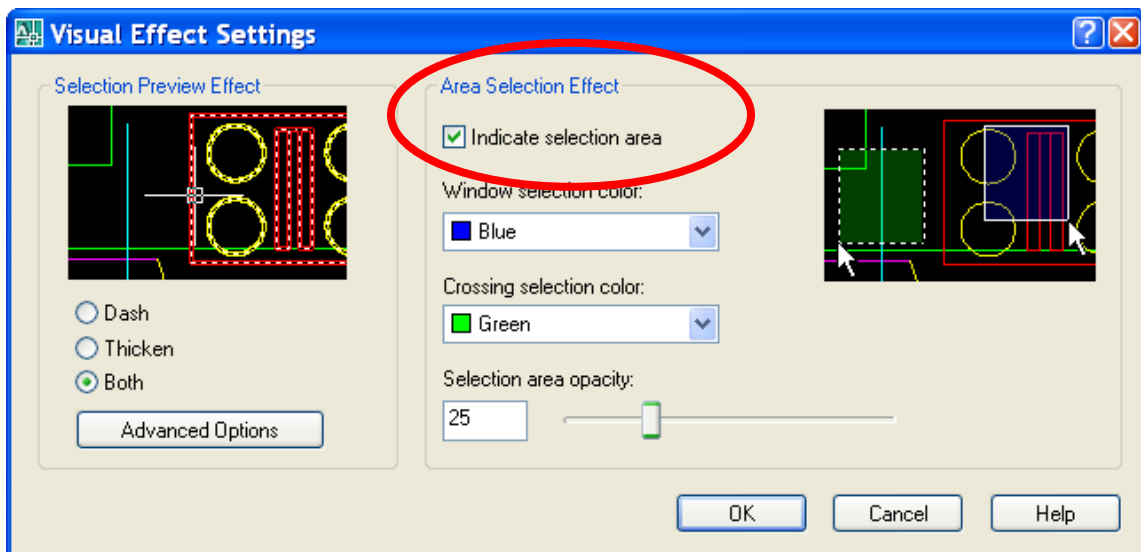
Visual Effect Settings

Selection Preview Effect

Dash
Thicken
Both

Advanced Options

Area Selection Effect

Indicate selection area

Window selection color:

Blue

Crossing selection color:

Green

Selection area opacity:

25

OK

Cancel

Help